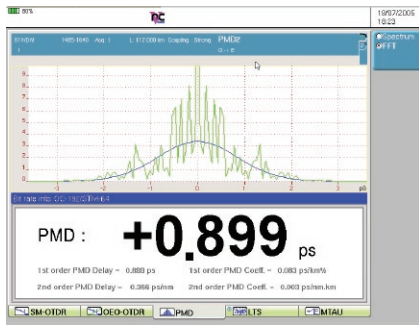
80%

19/07/2005
18:23

Spectrum
FFT

STRDW 1985-1040 App 1 L 112.000 km Coupling Strong PMD2
G - B

9
8
7
6
5
4
3
2
1
0

-3 -2 -1 0 1 2 3
ps

Bit rate info: OC-192/STM-64

PMD : +0.899 ps

1st order PMD Delay = 0.88 ps
1st order PMD Coeff. = 0.083 ps/km½
2nd order PMD Delay = 0.366 ps/nm
2nd order PMD Coeff. = 0.003 ps/nm.km

SM-OTDR
OEO-OTDR
PMD
LTS
MTAU